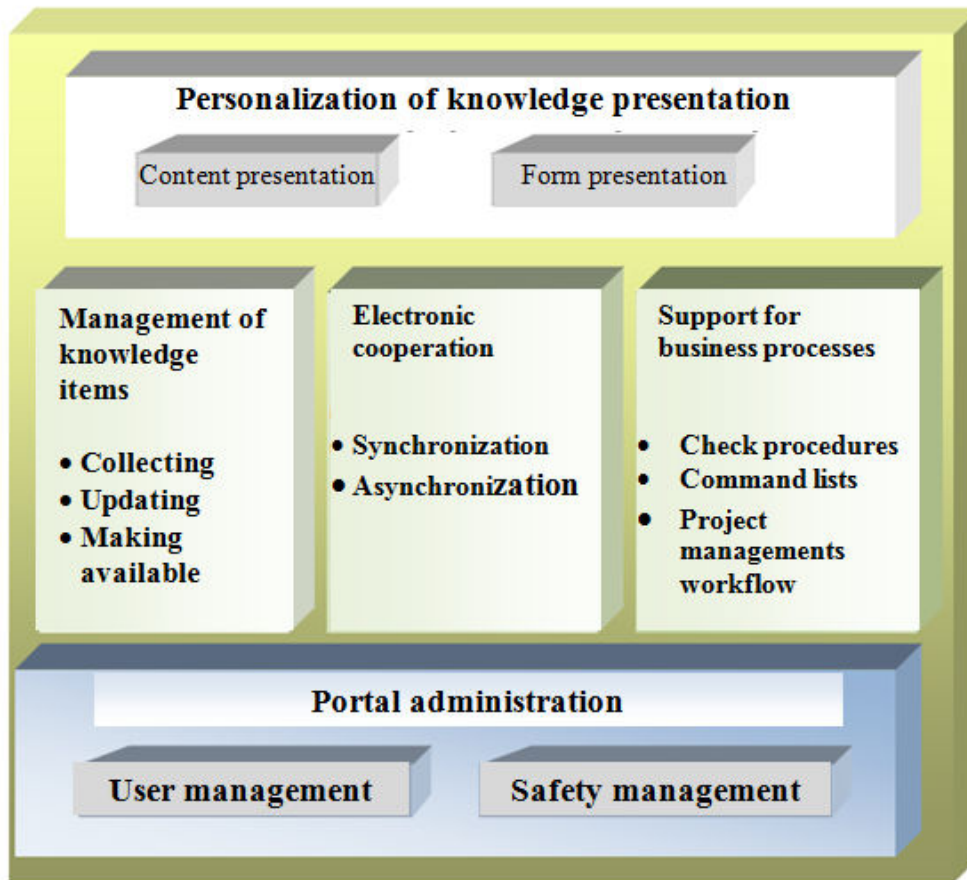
Personalization of knowledge presentation

Content presentation

Form presentation

Management of knowledge items

• Collecting
• Updating
• Making available

Electronic cooperation

• Synchronization
• Asynchronization

Support for business processes

• Check procedures
• Command lists
• Project managements workflow

Portal administration

User management

Safety management